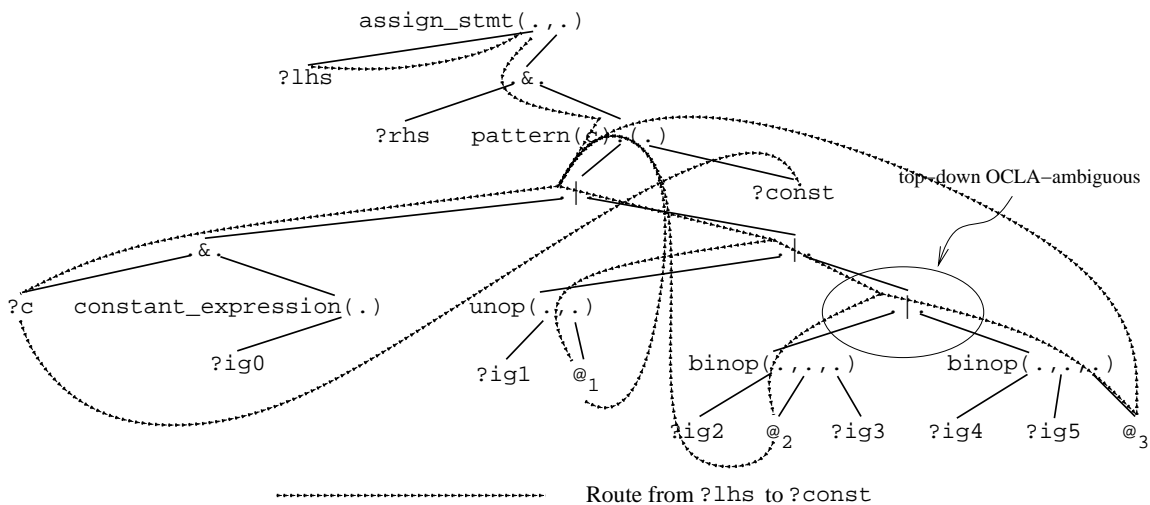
assign_stmt(.,.)

?lhs

&

?rhs

pattern(.,.)

?const

top–down OCLA–ambiguous

|

|

&

?c

constant_expression(.)

?ig0

unop(.,.)

?ig1

$@_1$

|

binop(.,.,.)

binop(.,.,.)

?ig2

$@_2$

?ig3

?ig4

?ig5

$@_3$

Route from ?lhs to ?const